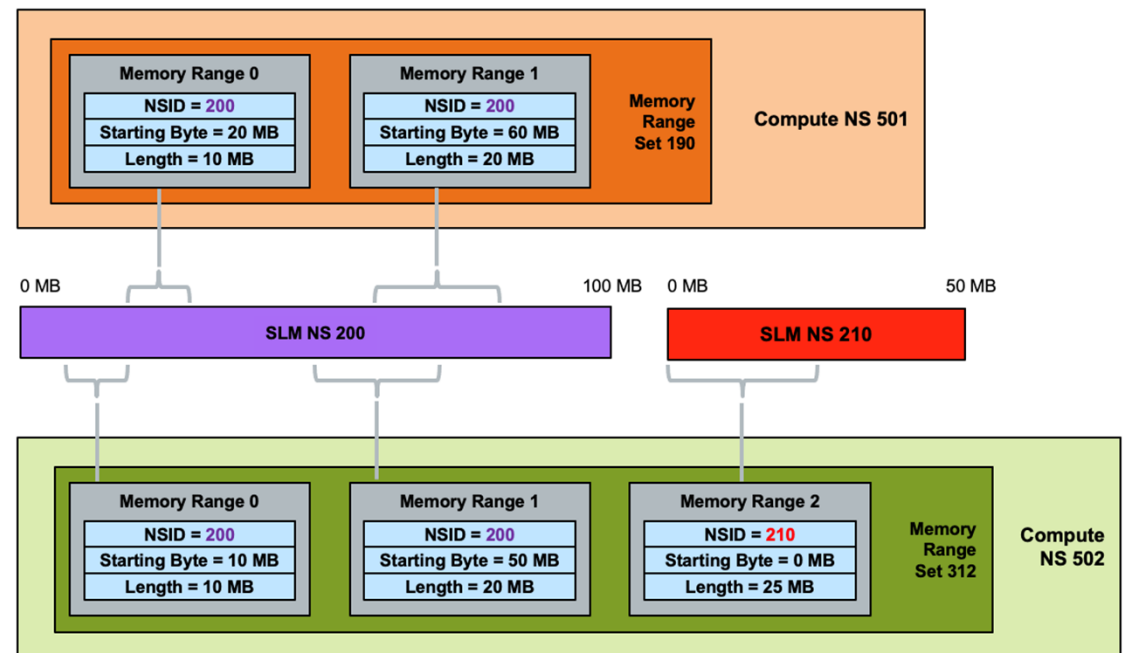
Memory Range 0
NSID = 200
Starting Byte = 20 MB
Length = 10 MB

Memory Range 1
NSID = 200
Starting Byte = 60 MB
Length = 20 MB

Memory Range Set 190

Compute NS 501

0 MB

100 MB

0 MB

50 MB

SLM NS 200

SLM NS 210

Memory Range 0
NSID = 200
Starting Byte = 10 MB
Length = 10 MB

Memory Range 1
NSID = 200
Starting Byte = 50 MB
Length = 20 MB

Memory Range 2
NSID = 210
Starting Byte = 0 MB
Length = 25 MB

Memory Range Set 312

Compute NS 502